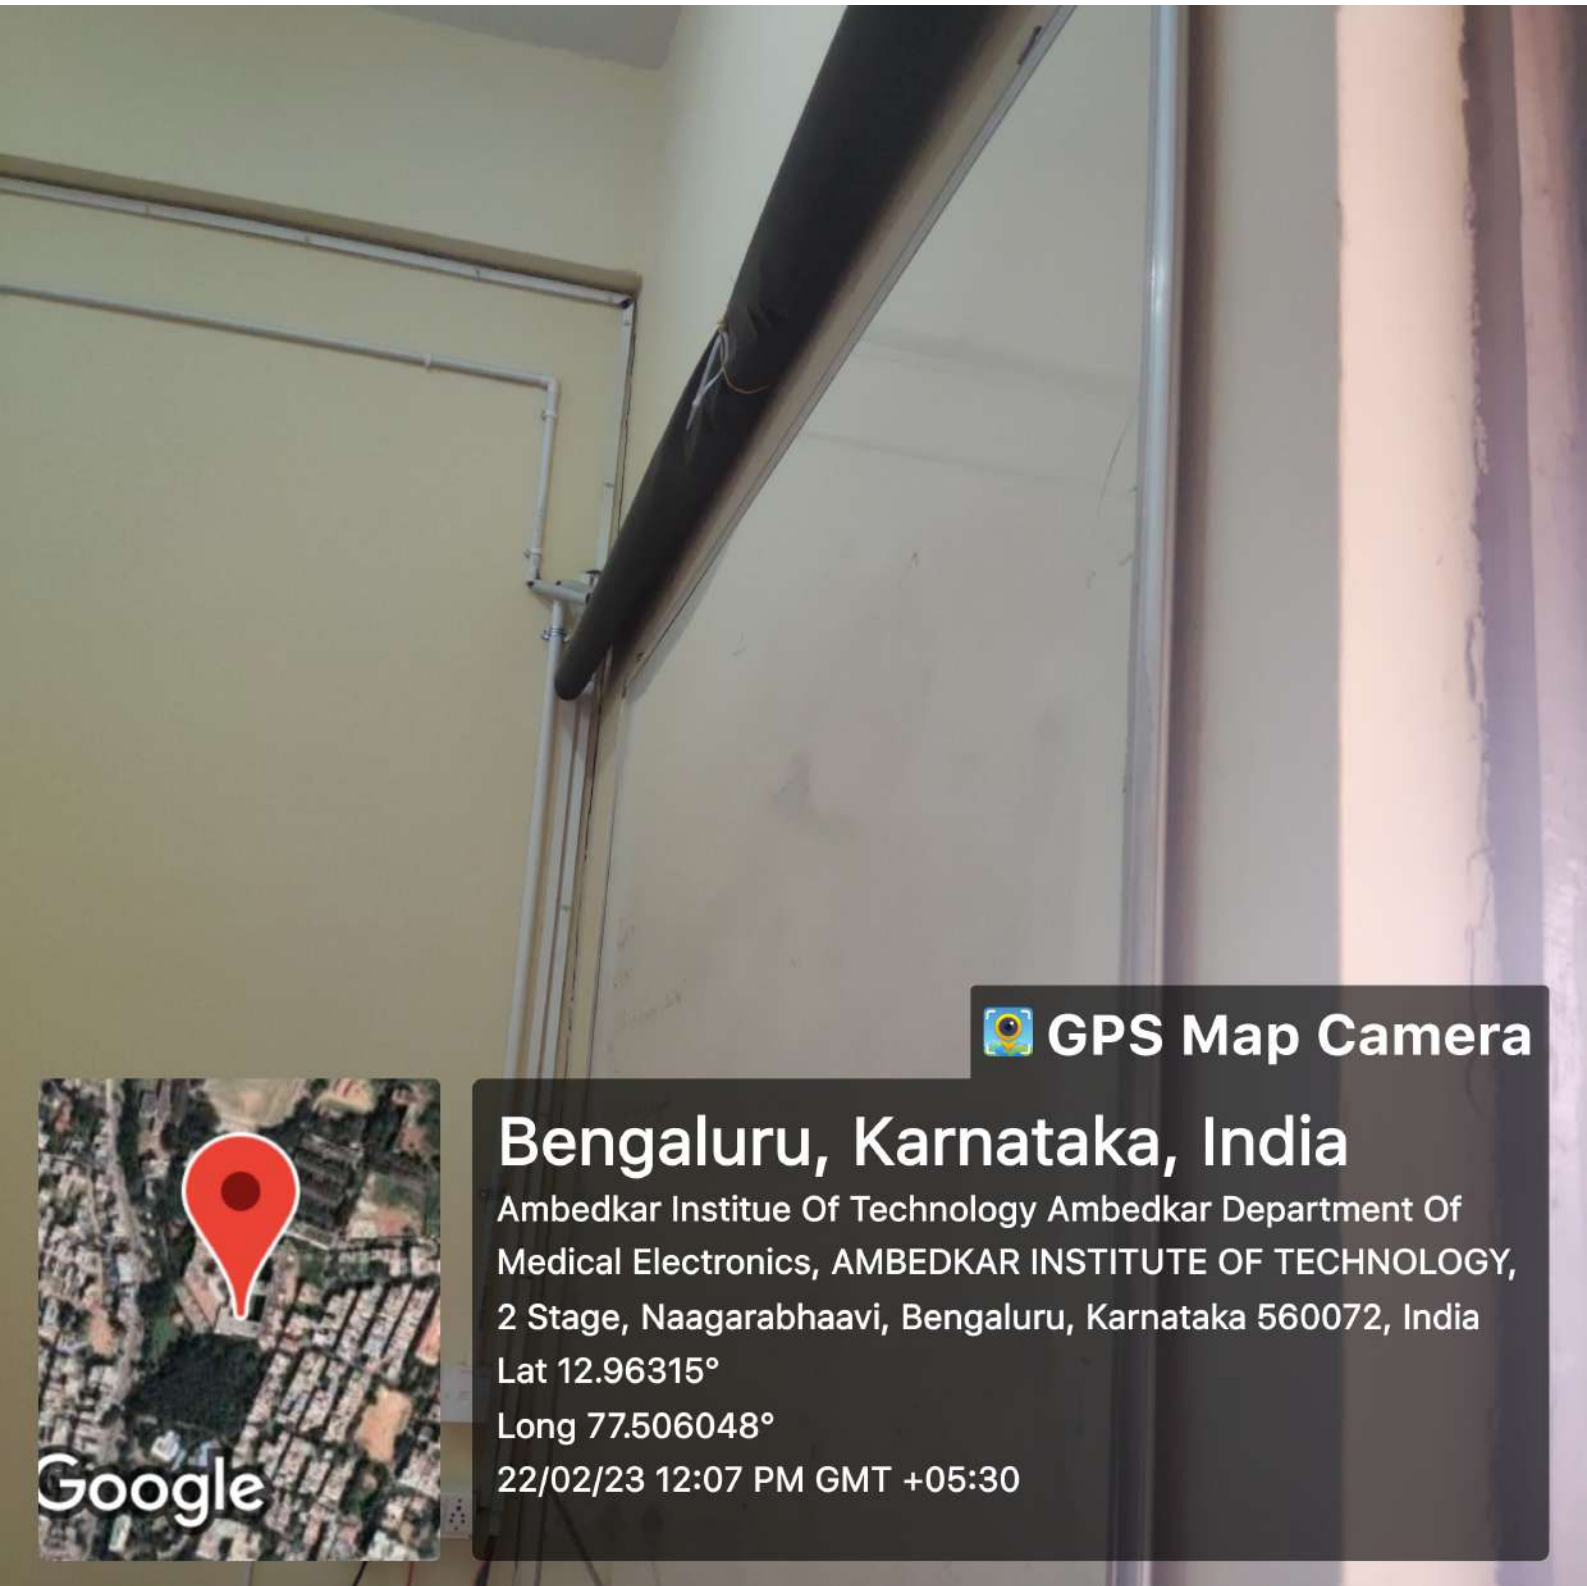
GPS Map Camera

Google

Bengaluru, Karnataka, India

Ambedkar Institue Of Technology Ambedkar Department Of Medical Electronics, AMBEDKAR INSTITUTE OF TECHNOLOGY, 2 Stage, Naagarabhaavi, Bengaluru, Karnataka 560072, India

Lat 12.96315°

Long 77.506048°

22/02/23 12:07 PM GMT +05:30